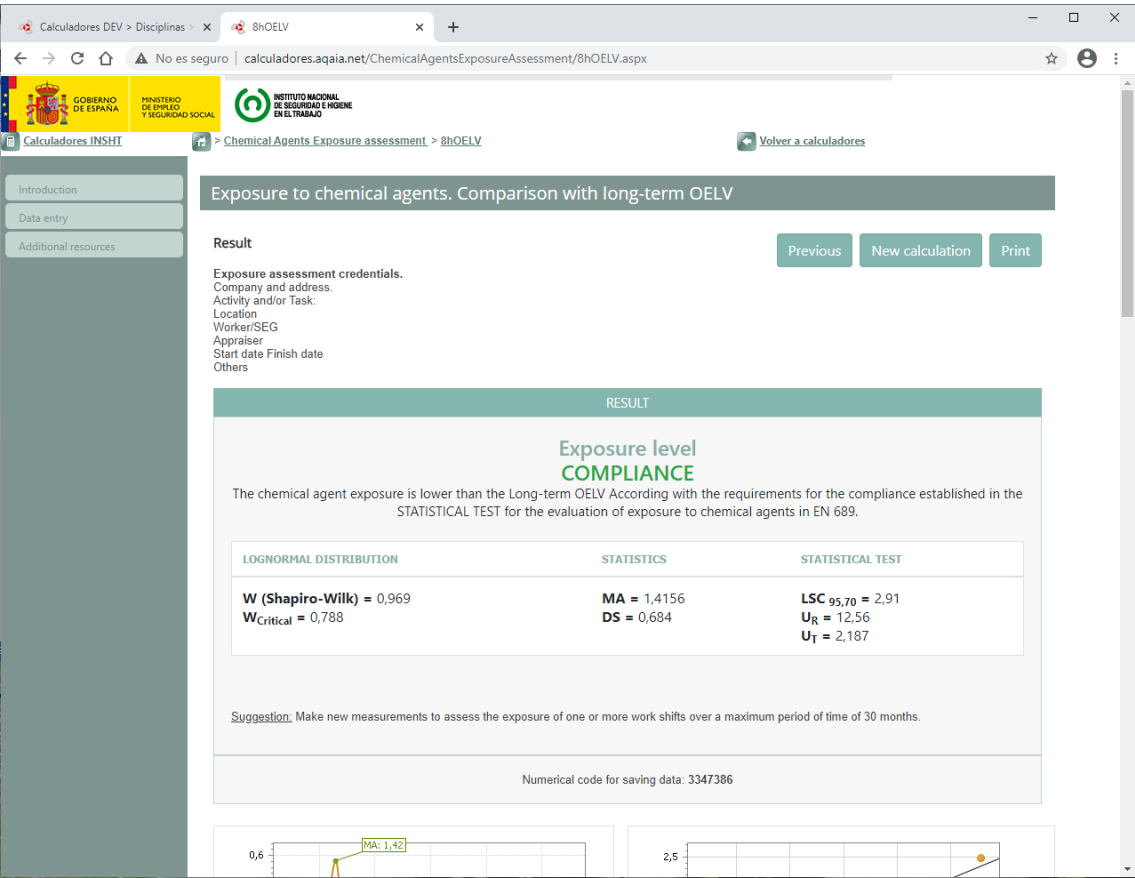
Calculadores DEV > Disciplinas >
8hOELV
No es seguro | calculadores.aqaia.net/ChemicalAgentsExposureAssessment/8hOELV.aspx

GOBIERNO DE ESPAÑA
MINISTERIO DE EMPLEO Y SEGURIDAD SOCIAL
INSTITUTO NACIONAL DE SEGURIDAD E HIGIENE EN EL TRABAJO

Calculadores INSHT
> Chemical Agents Exposure assessment > 8hOELV
Volver a calculadores

Introduction
Data entry
Additional resources

Exposure to chemical agents. Comparison with long-term OELV

Result

Previous
New calculation
Print

Exposure assessment credentials.
Company and address.
Activity and/or Task:
Location
Worker/SEG
Appraiser
Start date Finish date
Others

RESULT

Exposure level
COMPLIANCE
The chemical agent exposure is lower than the Long-term OELV According with the requirements for the compliance established in the STATISTICAL TEST for the evaluation of exposure to chemical agents in EN 689.

| LOGNORMAL DISTRIBUTION | STATISTICS | STATISTICAL TEST |
|---|---|---|
| W (Shapiro-Wilk) = 0,969 $W_{Critical}$ = 0,788 | MA = 1,4156 DS = 0,684 | LSC $_{95,70}$ = 2,91 $U_R$ = 12,56 $U_T$ = 2,187 |

Suggestion: Make new measurements to assess the exposure of one or more work shifts over a maximum period of time of 30 months.

Numerical code for saving data: 3347386

MA: 1,42
0,6
2,5